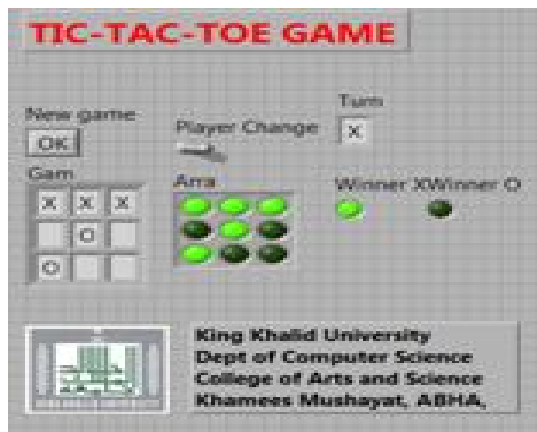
TIC-TAC-TOE GAME

New game
OK

Turn
Player Change
X

Gam

| X | X | X |
|---|---|---|
|   | O |   |
| O |   |   |

Arra

Winner X Winner O

King Khalid University
Dept of Computer Science
College of Arts and Science
Khamees Mushayat, ABHA,